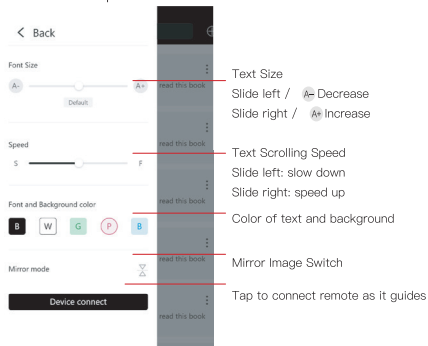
< Back

Font Size

A-

A+

Default

Speed

S

F

Font and Background color

B W G P B

Mirror mode

Device connect

read this book

read this book

read this book

read this book

read this book

Text Size

Slide left / A- Decrease

Slide right / A+ Increase

Text Scrolling Speed

Slide left: slow down

Slide right: speed up

Color of text and background

Mirror Image Switch

Tap to connect remote as it guides